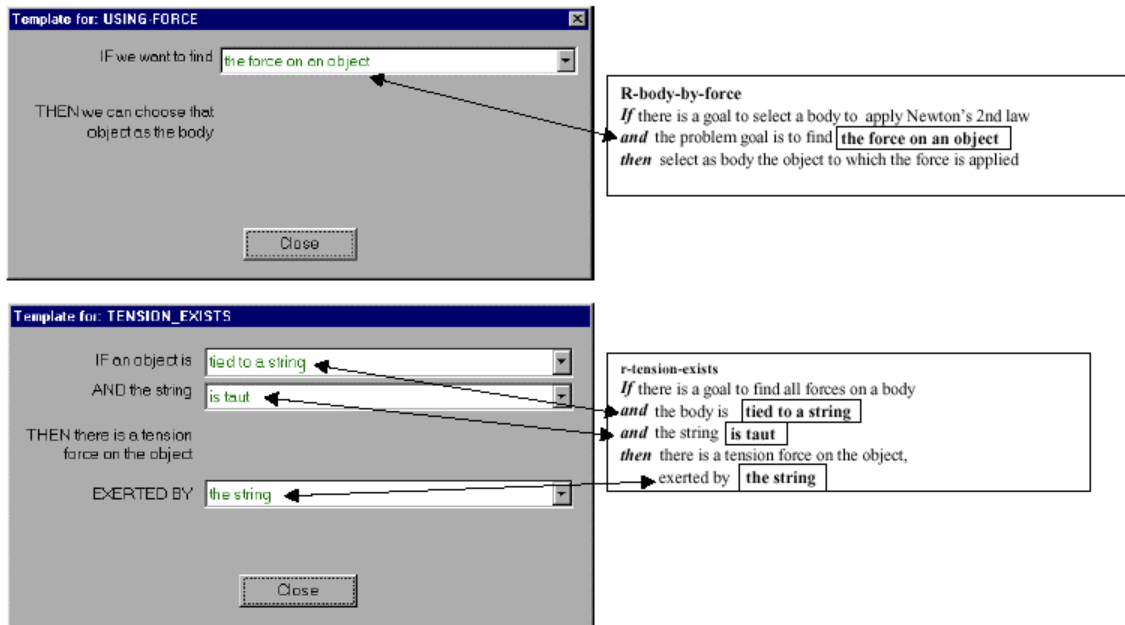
Template for: USING-FORCE

IF we want to find the force on an object

THEN we can choose that object as the body

Close

R-body-by-force
*If* there is a goal to select a body to apply Newton's 2nd law
*and* the problem goal is to find **the force on an object**
*then* select as body the object to which the force is applied

Template for: TENSION_EXISTS

IF an object is tied to a string

AND the string is taut

THEN there is a tension force on the object

EXERTED BY the string

Close

r-tension-exists
*If* there is a goal to find all forces on a body
*and* the body is **tied to a string**
*and* the string **is taut**
*then* there is a tension force on the object, exerted by **the string**